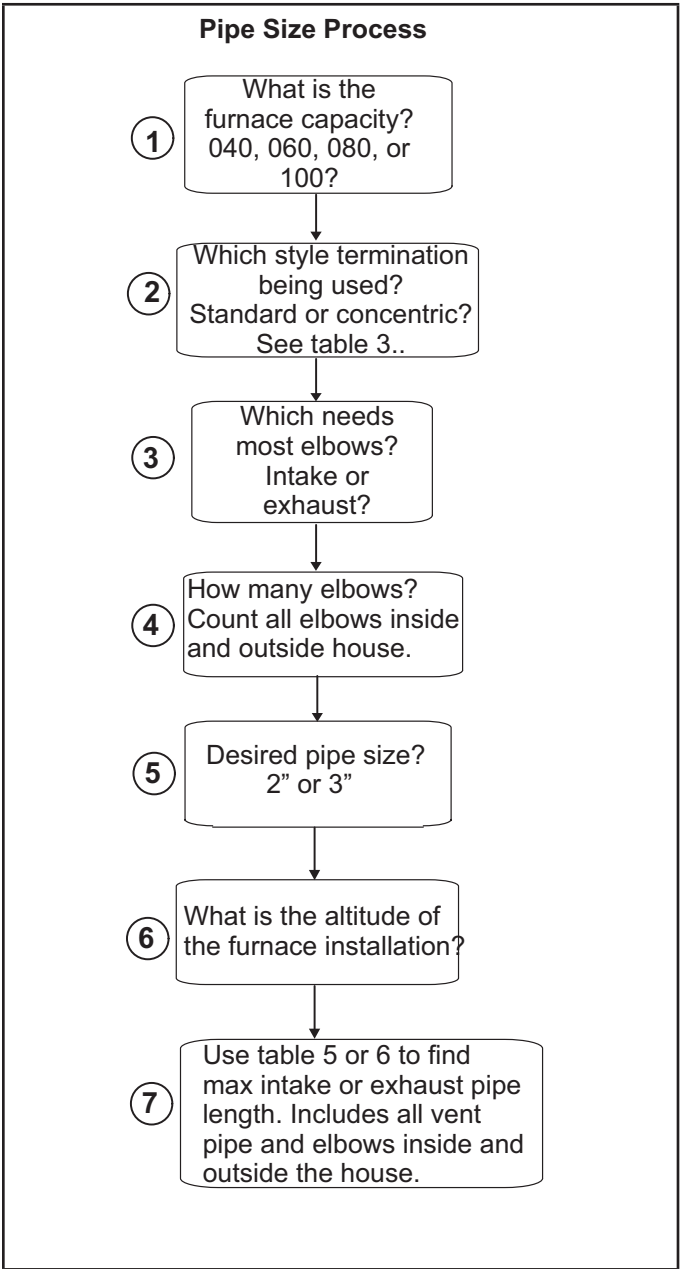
Pipe Size Process

1

What is the furnace capacity? 040, 060, 080, or 100?

2

Which style termination being used? Standard or concentric? See table 3..

3

Which needs most elbows? Intake or exhaust?

4

How many elbows? Count all elbows inside and outside house.

5

Desired pipe size? 2” or 3”

6

What is the altitude of the furnace installation?

7

Use table 5 or 6 to find max intake or exhaust pipe length. Includes all vent pipe and elbows inside and outside the house.